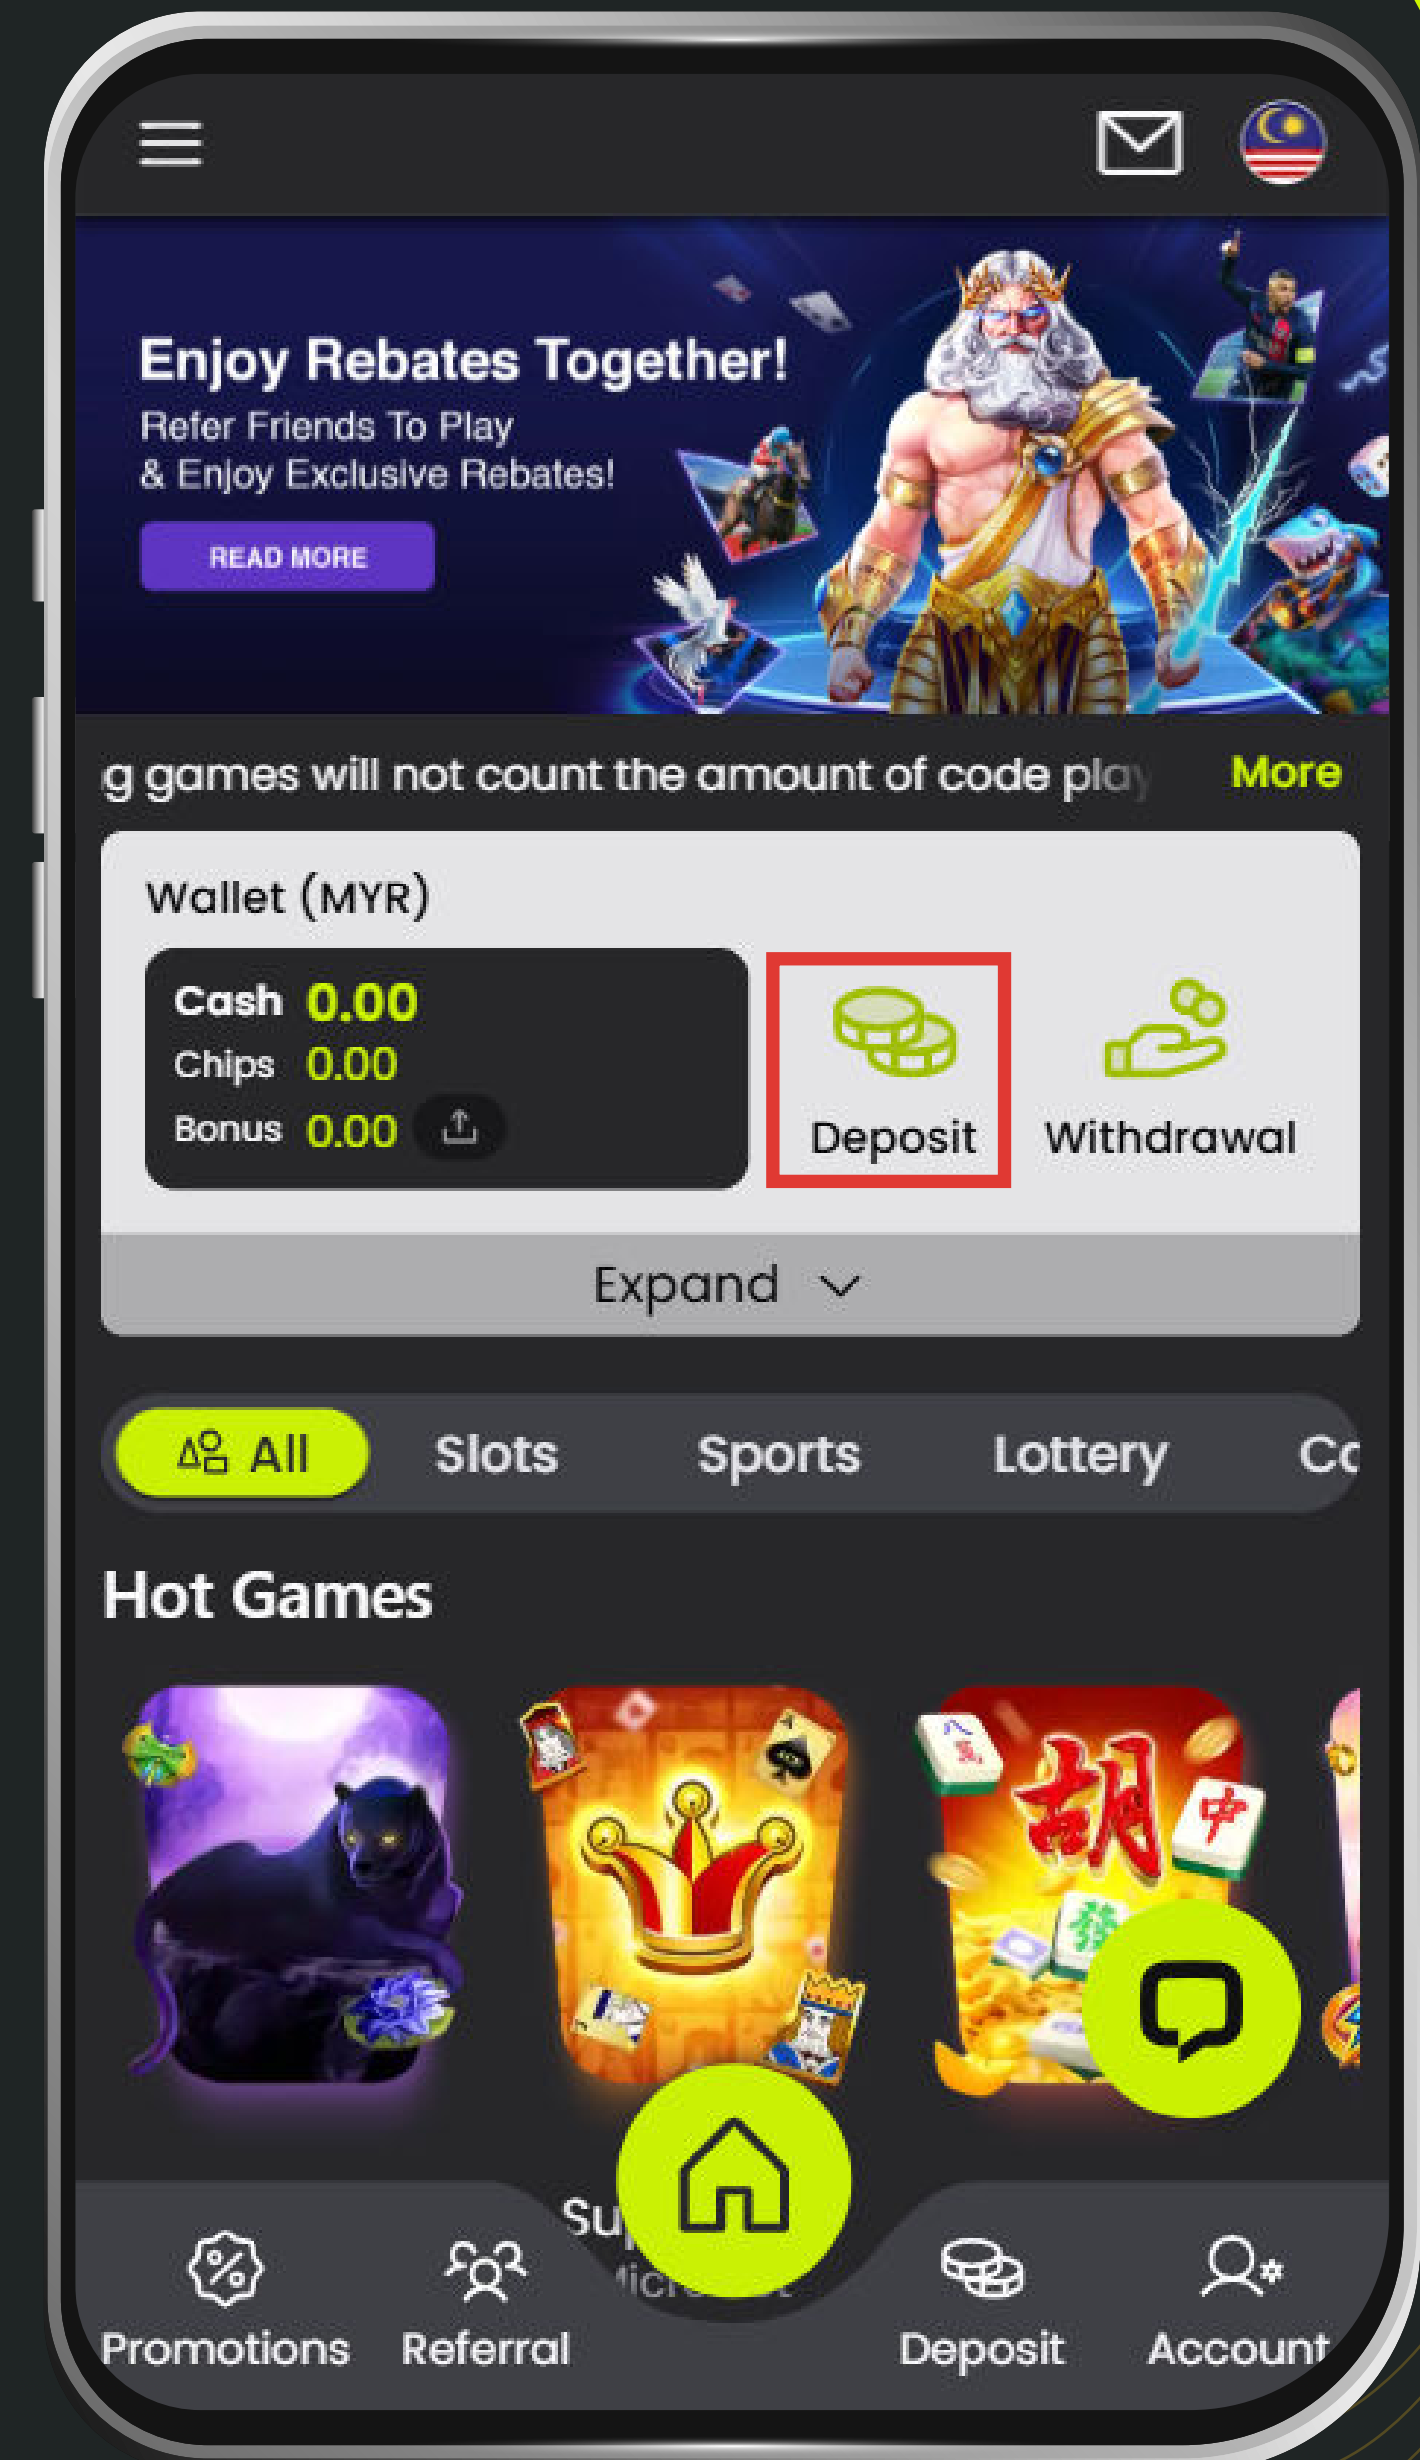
Enjoy Rebates Together!
Refer Friends To Play
& Enjoy Exclusive Rebates!

READ MORE

g games will not count the amount of code play

More

Wallet (MYR)

Cash 0.00
Chips 0.00
Bonus 0.00

Deposit

Withdrawal

Expand

All
Slots
Sports
Lottery
Co

Hot Games

胡
中

Su
Micr

Promotions
Referral
Deposit
Account